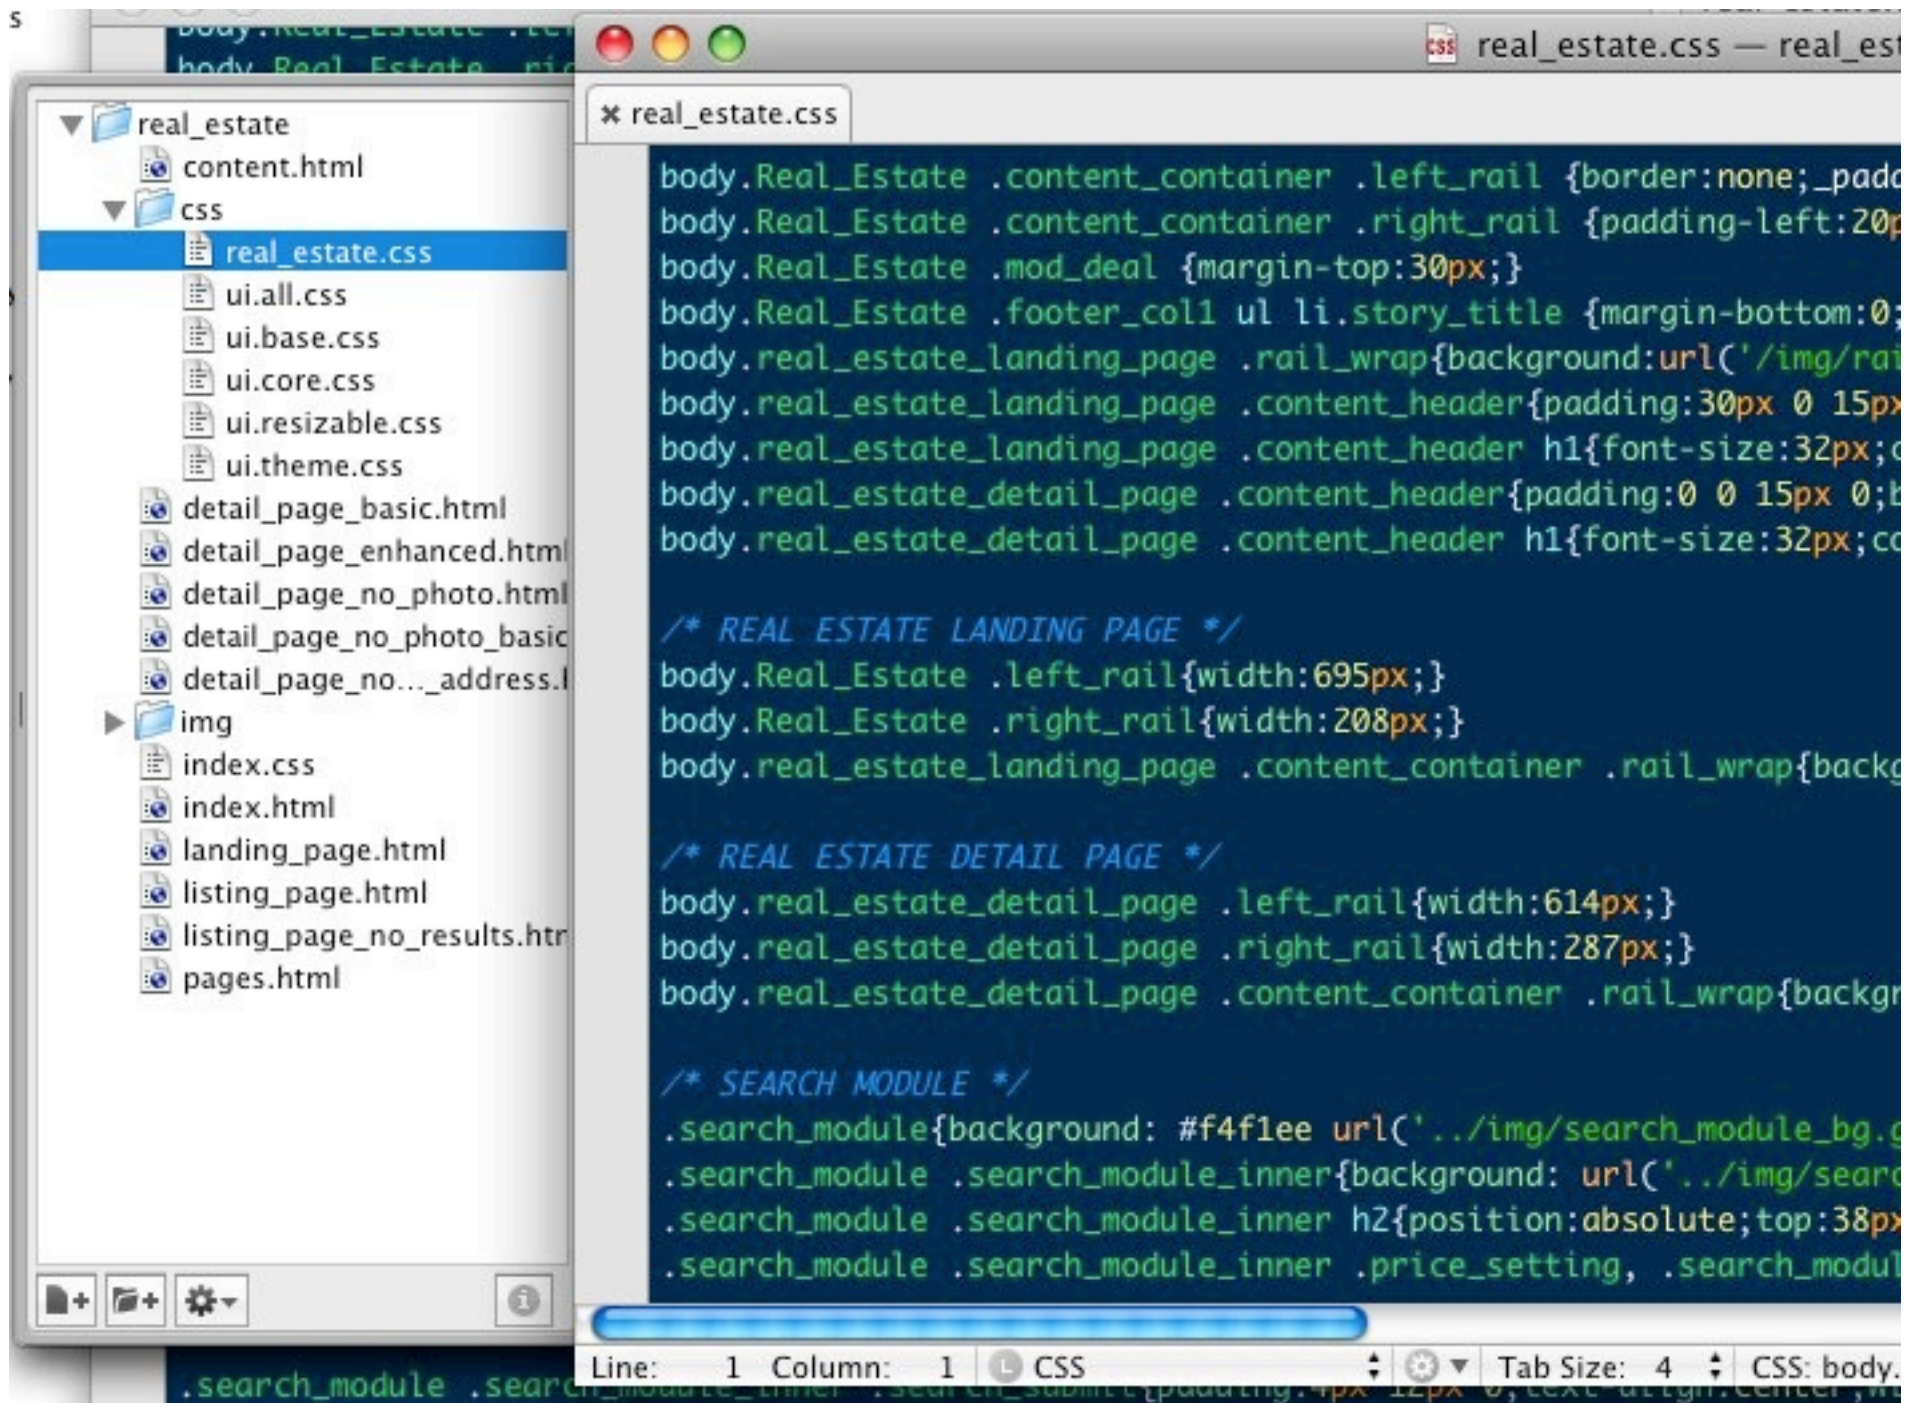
real_estate
content.html
css
real_estate.css
ui.all.css
ui.base.css
ui.core.css
ui.resizable.css
ui.theme.css
detail_page_basic.html
detail_page_enhanced.html
detail_page_no_photo.html
detail_page_no_photo_basic
detail_page_no..._address.
img
index.css
index.html
landing_page.html
listing_page.html
listing_page_no_results.htr
pages.html

real_estate.css — real_est

✖ real_estate.css

body.Real_Estate .content_container .left_rail {border:none;_padd
body.Real_Estate .content_container .right_rail {padding-left:20p
body.Real_Estate .mod_deal {margin-top:30px;}
body.Real_Estate .footer_col1 ul li.story_title {margin-bottom:0;
body.real_estate_landing_page .rail_wrap{background:url('/img/rai
body.real_estate_landing_page .content_header{padding:30px 0 15px
body.real_estate_landing_page .content_header h1{font-size:32px;c
body.real_estate_detail_page .content_header{padding:0 0 15px 0;b
body.real_estate_detail_page .content_header h1{font-size:32px;co

/* REAL ESTATE LANDING PAGE */
body.Real_Estate .left_rail{width:695px;}
body.Real_Estate .right_rail{width:208px;}
body.real_estate_landing_page .content_container .rail_wrap{backg

/* REAL ESTATE DETAIL PAGE */
body.real_estate_detail_page .left_rail{width:614px;}
body.real_estate_detail_page .right_rail{width:287px;}
body.real_estate_detail_page .content_container .rail_wrap{backgr

/* SEARCH MODULE */
.search_module{background: #f4f1ee url('../img/search_module_bg.g
.search_module .search_module_inner{background: url('../img/searc
.search_module .search_module_inner h2{position:absolute;top:38px
.search_module .search_module_inner .price_setting, .search_modul

Line: 1 Column: 1 CSS Tab Size: 4 CSS: body.

.search_module .searc